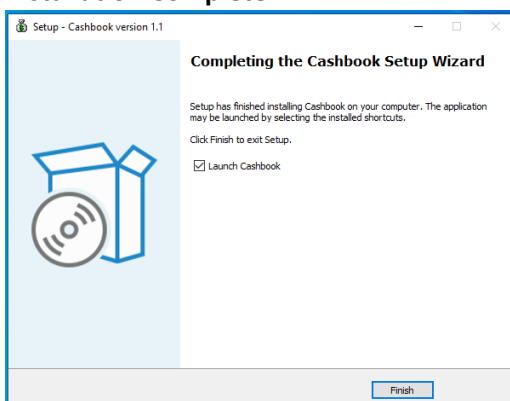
Setup - Cashbook version 1.1

Completing the Cashbook Setup Wizard

Setup has finished installing Cashbook on your computer. The application may be launched by selecting the installed shortcuts.

Click Finish to exit Setup.

☑ Launch Cashbook

Finish